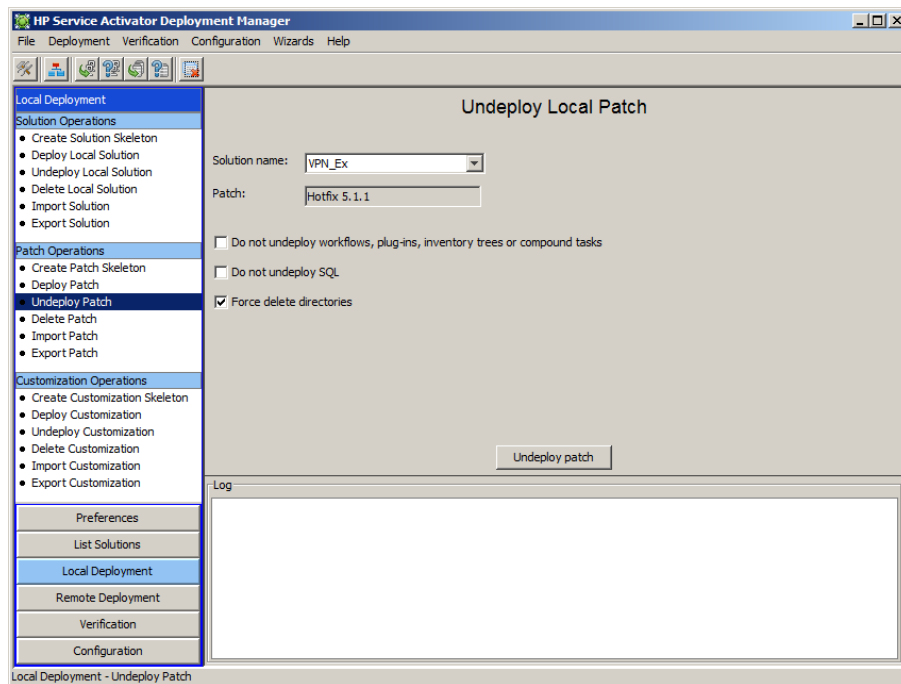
HP Service Activator Deployment Manager

File Deployment Verification Configuration Wizards Help

Local Deployment

Solution Operations
• Create Solution Skeleton
• Deploy Local Solution
• Undeploy Local Solution
• Delete Local Solution
• Import Solution
• Export Solution

Patch Operations
• Create Patch Skeleton
• Deploy Patch
• Undeploy Patch
• Delete Patch
• Import Patch
• Export Patch

Customization Operations
• Create Customization Skeleton
• Deploy Customization
• Undeploy Customization
• Delete Customization
• Import Customization
• Export Customization

Preferences
List Solutions
Local Deployment
Remote Deployment
Verification
Configuration

Undeploy Local Patch

Solution name: VPN_Ex

Patch: Hotfix 5.1.1

Do not undeploy workflows, plug-ins, inventory trees or compound tasks

Do not undeploy SQL

Force delete directories

Undeploy patch

Log

Local Deployment - Undeploy Patch